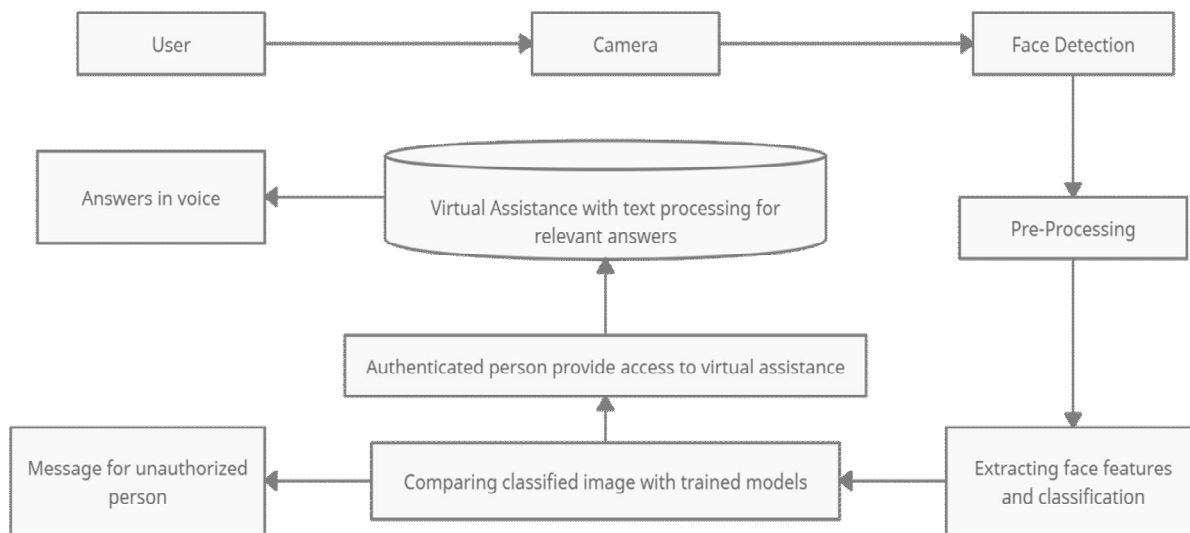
User

Camera

Face Detection

Answers in voice

Virtual Assistance with text processing for relevant answers

Pre-Processing

Authenticated person provide access to virtual assistance

Message for unauthorized person

Comparing classified image with trained models

Extracting face features and classification